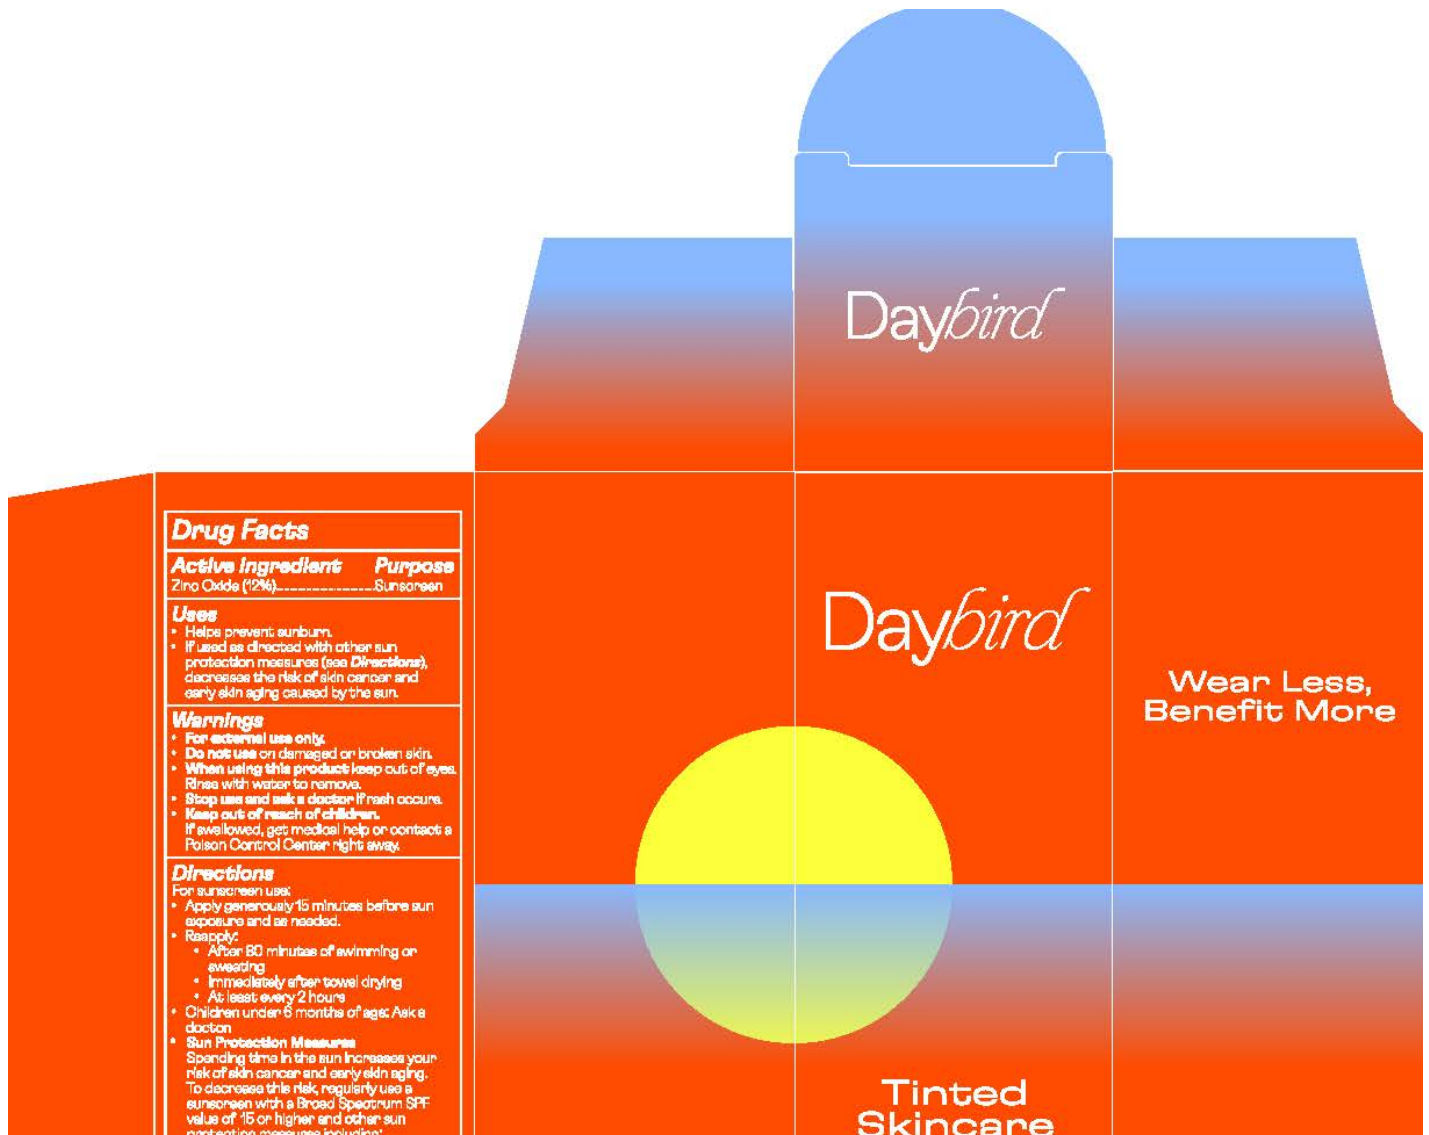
Daybird

Drug Facts

| Active Ingredient | Purpose |
|---|---|
| Zinc Oxide (12%) | Sunscreen |

Uses
• Helps prevent sunburn.
• If used as directed with other sun protection measures (see Directions), decreases the risk of skin cancer and early skin aging caused by the sun.

Warnings
• For external use only.
• Do not use on damaged or broken skin.
• When using this product keep out of eyes. Rinse with water to remove.
• Stop use and ask a doctor if rash occurs.
• Keep out of reach of children. If swallowed, get medical help or contact a Poison Control Center right away.

Directions
For sunscreen use:
• Apply generously 15 minutes before sun exposure and as needed.
• Reapply:
• After 80 minutes of swimming or sweating
• Immediately after towel drying
• At least every 2 hours
• Children under 6 months of age: Ask a doctor.
• Sun Protection Measures
Spending time in the sun increases your risk of skin cancer and early skin aging. To decrease this risk, regularly use a sunscreen with a Broad Spectrum SPF value of 15 or higher and other sun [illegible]

Daybird

Wear Less, Benefit More

Tinted Skincare